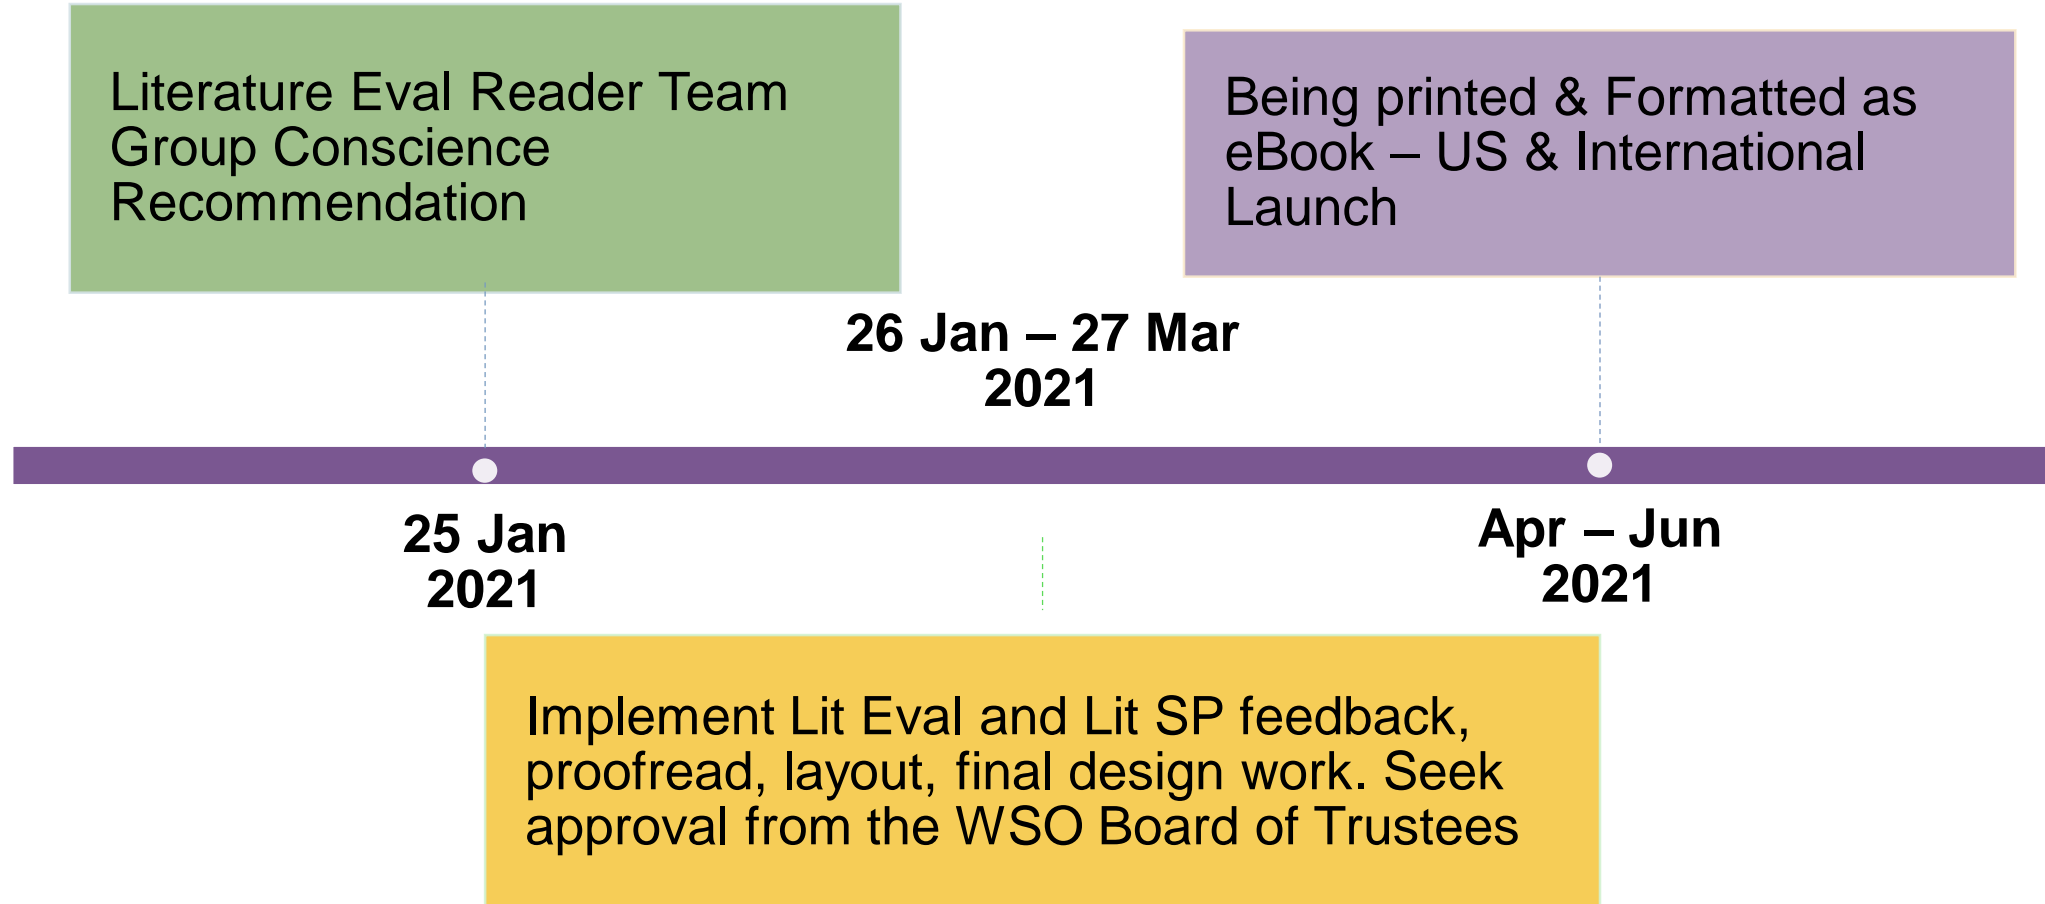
Literature Eval Reader Team Group Conscience Recommendation

Being printed & Formatted as eBook – US & International Launch

26 Jan – 27 Mar 2021

25 Jan 2021

Apr – Jun 2021

Implement Lit Eval and Lit SP feedback, proofread, layout, final design work. Seek approval from the WSO Board of Trustees